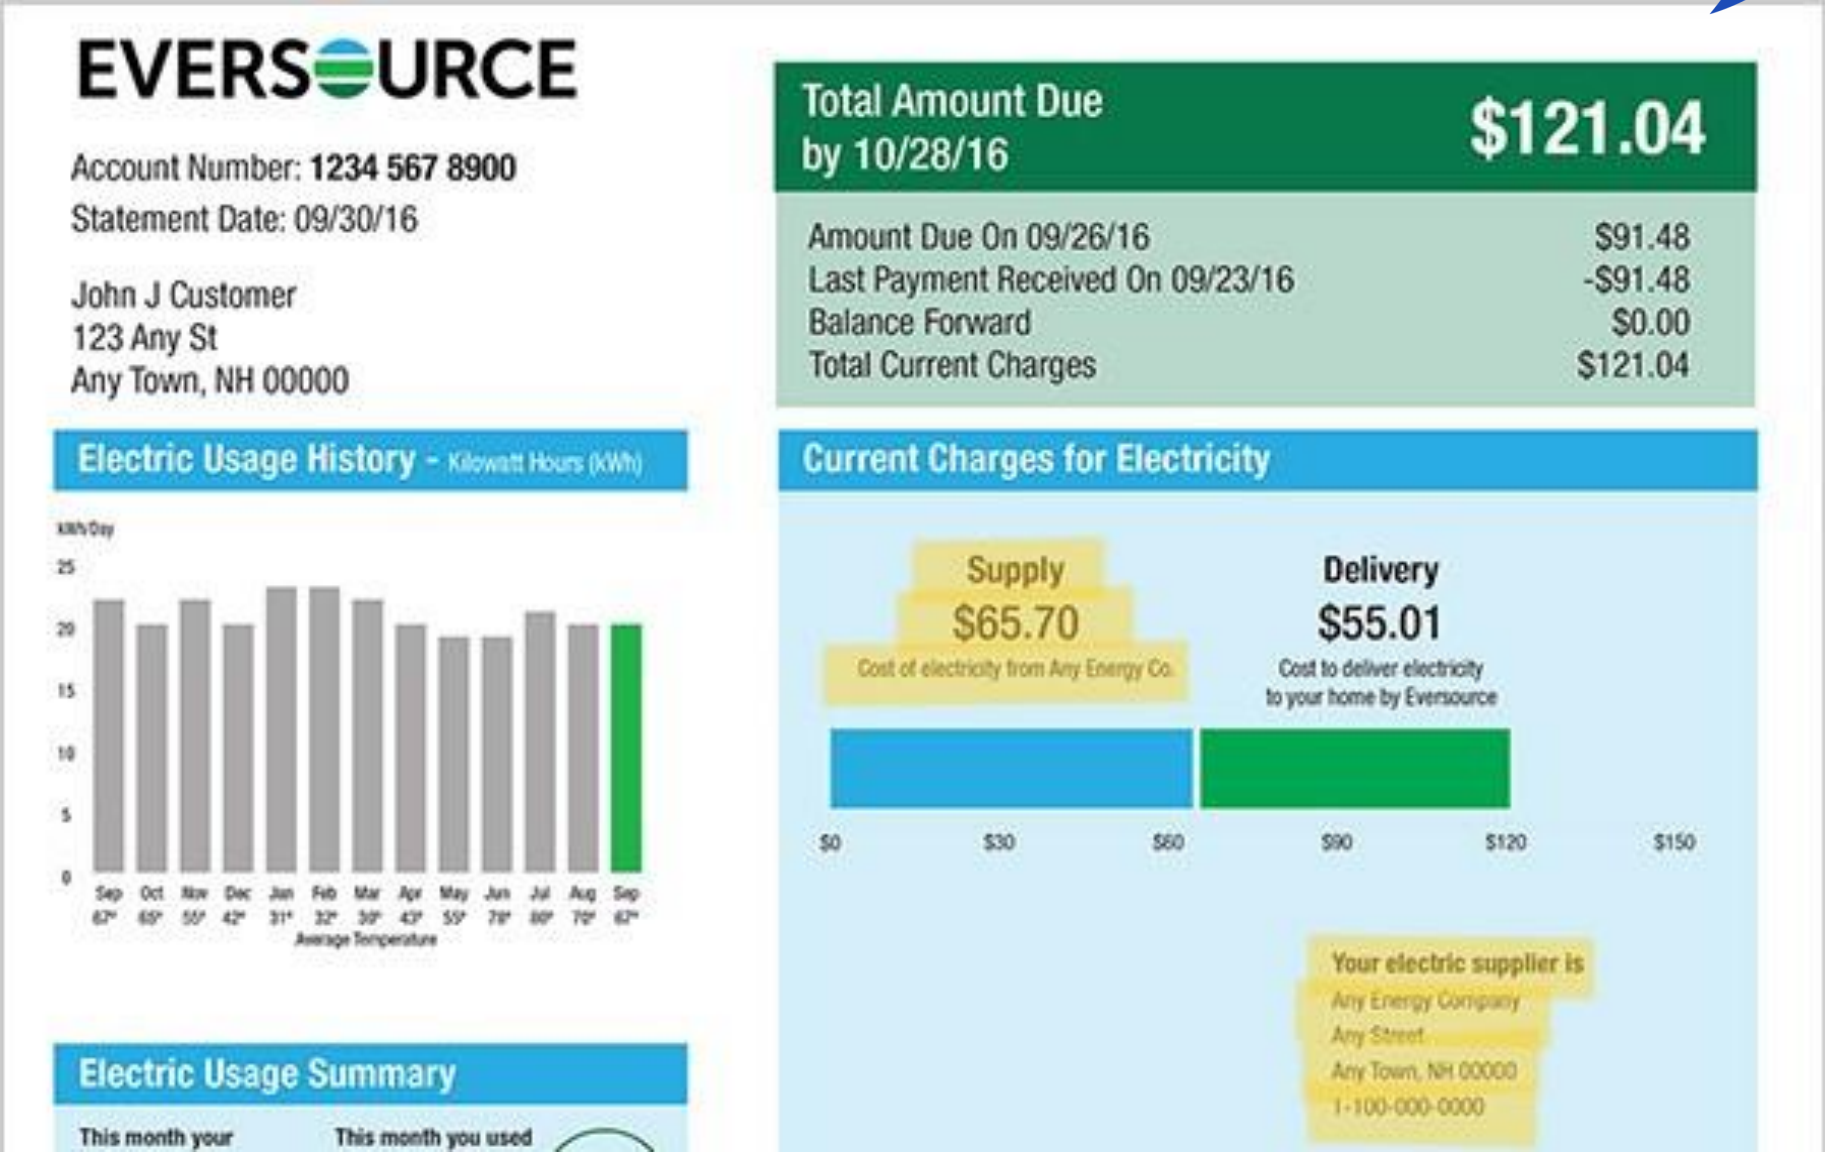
EVERSOURCE

Account Number: 1234 567 8900
Statement Date: 09/30/16

John J Customer
123 Any St
Any Town, NH 00000

Total Amount Due by 10/28/16 $121.04

| | |
|---|---|
| Amount Due On 09/26/16 | $91.48 |
| Last Payment Received On 09/23/16 | -$91.48 |
| Balance Forward | $0.00 |
| Total Current Charges | $121.04 |

Electric Usage History - Kilowatt Hours (kWh)

kWh/Day

25
20
15
10
5
0

Sep 67° Oct 65° Nov 55° Dec 42° Jan 31° Feb 32° Mar 30° Apr 43° May 55° Jun 78° Jul 80° Aug 70° Sep 67°

Average Temperature

Current Charges for Electricity

Supply
$65.70
Cost of electricity from Any Energy Co.

Delivery
$55.01
Cost to deliver electricity to your home by Eversource

$0 $30 $60 $90 $120 $150

Your electric supplier is
Any Energy Company
Any Street
Any Town, NH 00000
1-100-000-0000

Electric Usage Summary

This month your

This month you used